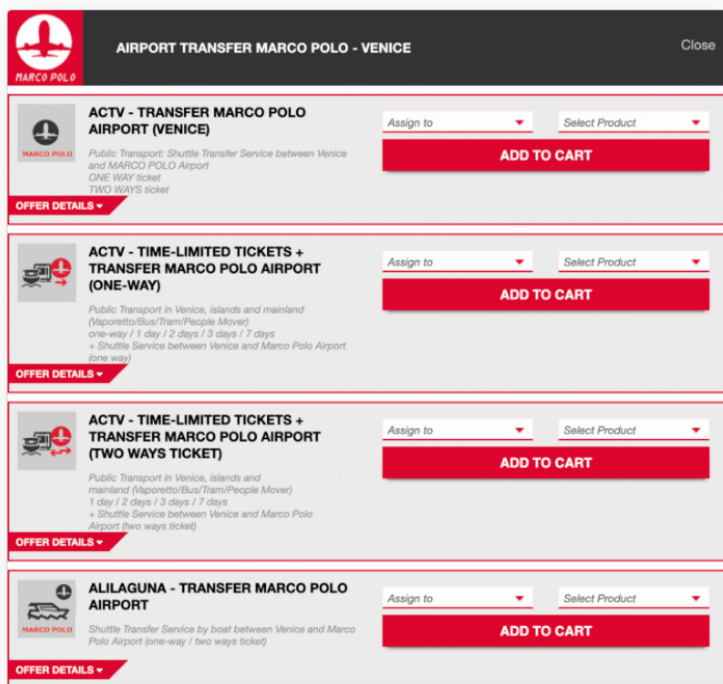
MARCO POLO

AIRPORT TRANSFER MARCO POLO - VENICE

Close

MARCO POLO

ACTV - TRANSFER MARCO POLO AIRPORT (VENICE)

Public Transport: Shuttle Transfer Service between Venice and MARCO POLO Airport
ONE WAY ticket
TWO WAYS ticket

OFFER DETAILS

Assign to

Select Product

ADD TO CART

ACTV - TIME-LIMITED TICKETS + TRANSFER MARCO POLO AIRPORT (ONE-WAY)

Public Transport in Venice, islands and mainland (Vaporetto/Bus/Tram/People Mover)
one-way / 1 day / 2 days / 3 days / 7 days
+ Shuttle Service between Venice and Marco Polo Airport (one way)

OFFER DETAILS

Assign to

Select Product

ADD TO CART

ACTV - TIME-LIMITED TICKETS + TRANSFER MARCO POLO AIRPORT (TWO WAYS TICKET)

Public Transport in Venice, islands and mainland (Vaporetto/Bus/Tram/People Mover)
1 day / 2 days / 3 days / 7 days
+ Shuttle Service between Venice and Marco Polo Airport (two ways ticket)

OFFER DETAILS

Assign to

Select Product

ADD TO CART

MARCO POLO

ALILAGUNA - TRANSFER MARCO POLO AIRPORT

Shuttle Transfer Service by boat between Venice and Marco Polo Airport (one-way / two ways ticket)

OFFER DETAILS

Assign to

Select Product

ADD TO CART